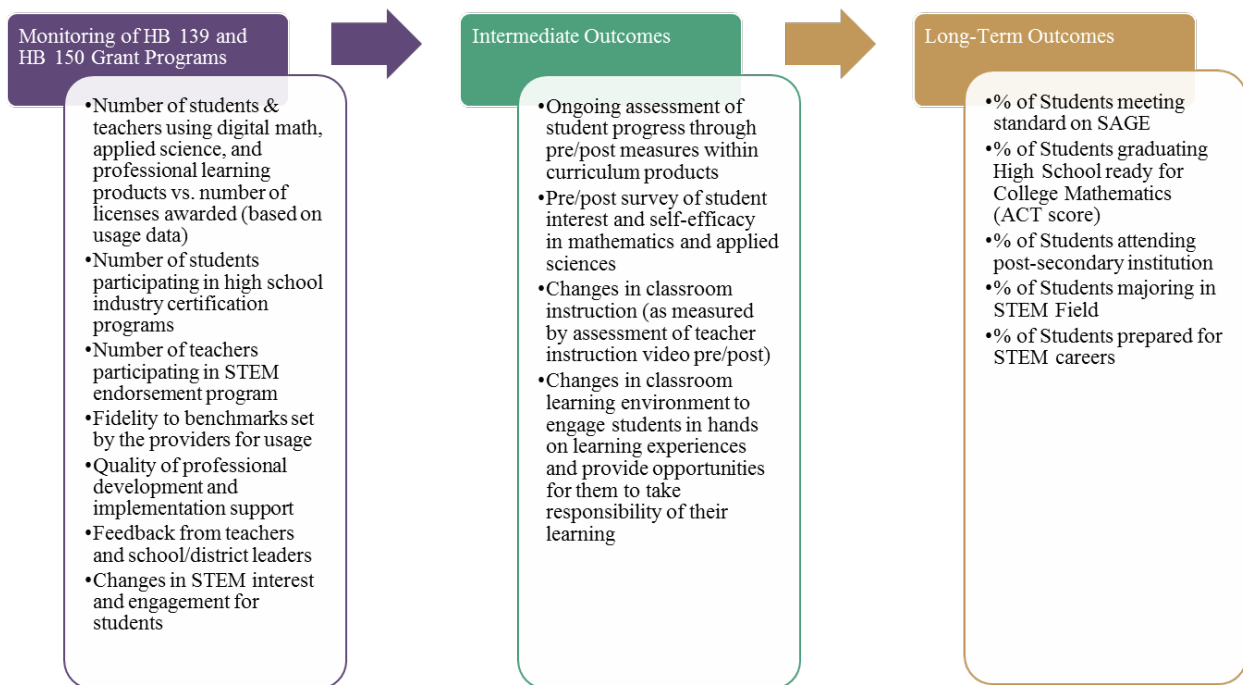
Monitoring of HB 139 and HB 150 Grant Programs

•Number of students & teachers using digital math, applied science, and professional learning products vs. number of licenses awarded (based on usage data)
•Number of students participating in high school industry certification programs
•Number of teachers participating in STEM endorsement program
•Fidelity to benchmarks set by the providers for usage
•Quality of professional development and implementation support
•Feedback from teachers and school/district leaders
•Changes in STEM interest and engagement for students

Intermediate Outcomes

•Ongoing assessment of student progress through pre/post measures within curriculum products
•Pre/post survey of student interest and self-efficacy in mathematics and applied sciences
•Changes in classroom instruction (as measured by assessment of teacher instruction video pre/post)
•Changes in classroom learning environment to engage students in hands on learning experiences and provide opportunities for them to take responsibility of their learning

Long-Term Outcomes

•% of Students meeting standard on SAGE
•% of Students graduating High School ready for College Mathematics (ACT score)
•% of Students attending post-secondary institution
•% of Students majoring in STEM Field
•% of Students prepared for STEM careers